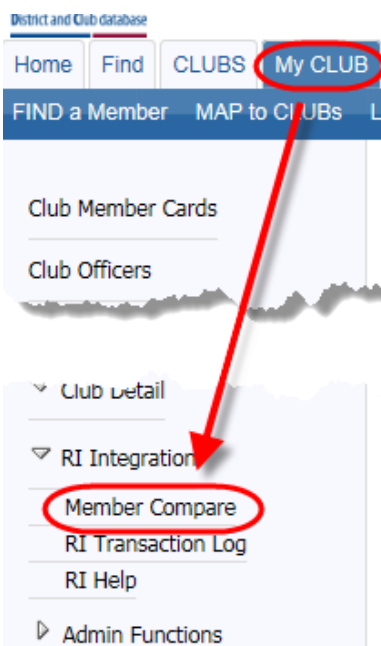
District and Club database

Home
Find
CLUBS
My CLUB

FIND a Member
MAP to CLUBs
L

Club Member Cards
Club Officers

Club Detail
RI Integration
Member Compare
RI Transaction Log
RI Help
Admin Functions